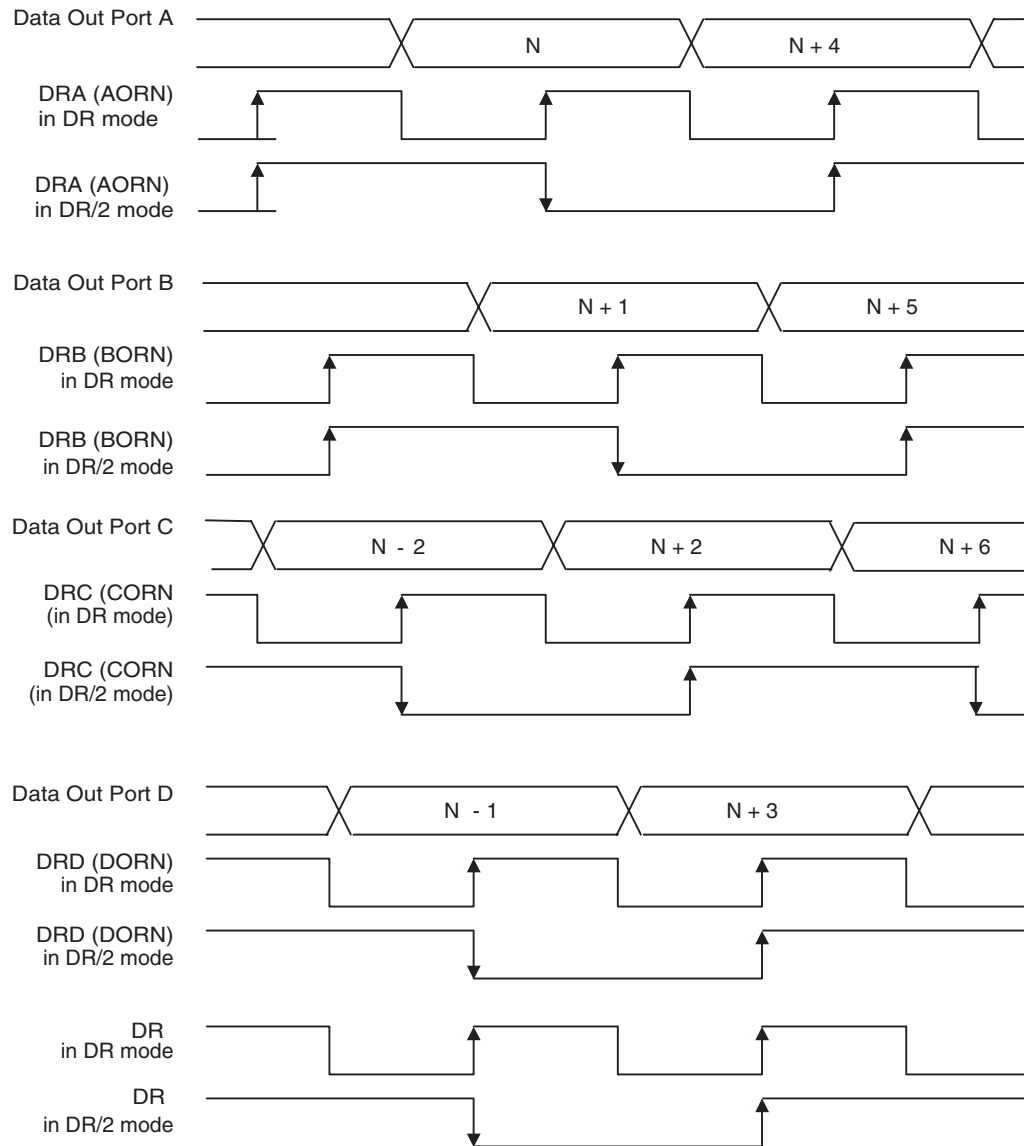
Data Out Port A
N
N + 4
DRA (AORN) in DR mode
DRA (AORN) in DR/2 mode
Data Out Port B
N + 1
N + 5
DRB (BORN) in DR mode
DRB (BORN) in DR/2 mode
Data Out Port C
N - 2
N + 2
N + 6
DRC (CORN (in DR mode)
DRC (CORN (in DR/2 mode)
Data Out Port D
N - 1
N + 3
DRD (DORN) in DR mode
DRD (DORN) in DR/2 mode
DR in DR mode
DR in DR/2 mode